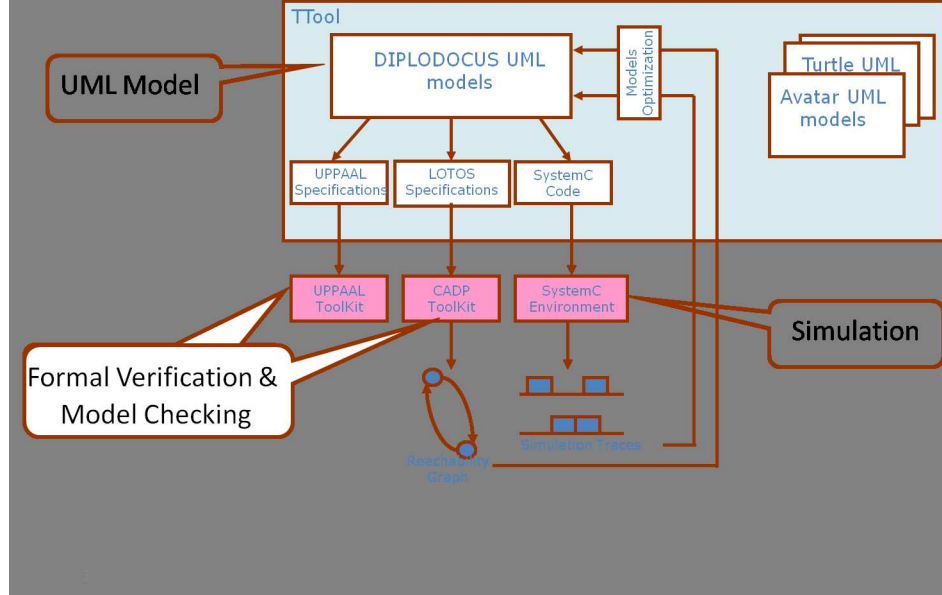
TTool

UML Model

DIPLODOCUS UML models

Models Optimization

Turtle UML

Avatar UML models

UPPAAL Specifications

LOTOS Specifications

SystemC Code

UPPAAL ToolKit

CADP ToolKit

SystemC Environment

Simulation

Formal Verification & Model Checking

Reachability Graph

Simulation Traces